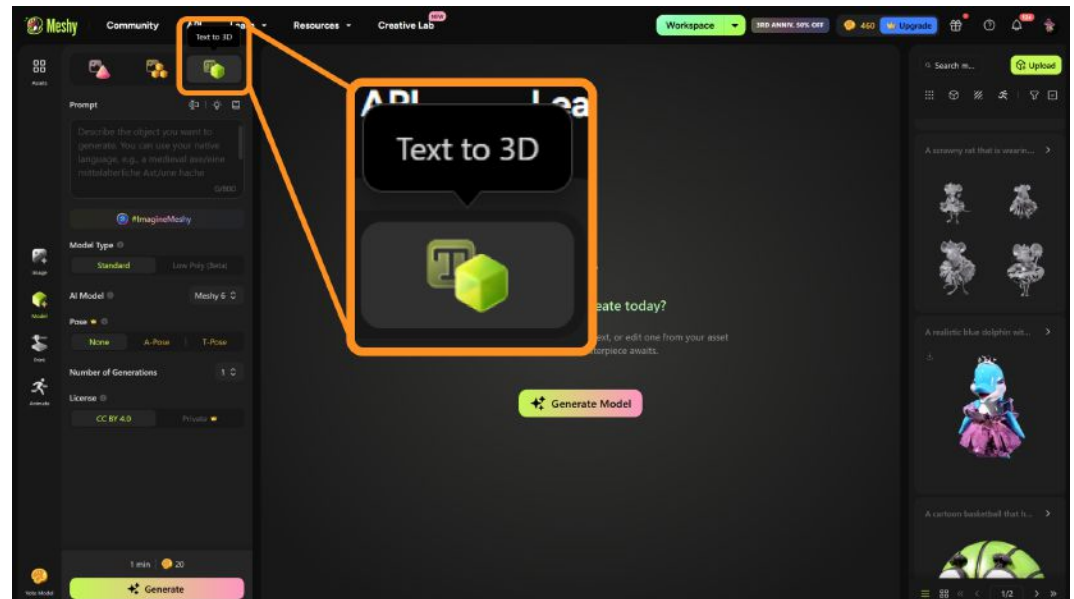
Meshy Community API Lea Resources Creative Lab NEW

Workspace 3RD ANNIV. 50% OFF 460 Upgrade

Text to 3D

Assets

Prompt

Describe the object you want to generate. You can use your native language, e.g., a medieval axe/eine mittelalterliche Axt/une hache

0/800

#ImagineMeshy

Image

Model Type

Standard Low Poly (Beta)

Model

AI Model Meshy 6

Pose

None A-Pose T-Pose

Number of Generations 1

Animate

License

CC BY 4.0 Private

1 min 20

Generate

Text to 3D

API Lea

eate today?

ext, or edit one from your asset terpiece awaits.

Generate Model

Search m... Upload

A scrawny rat that is wearin...

A realistic blue dolphin wit...

A cartoon basketball that h...

1/2